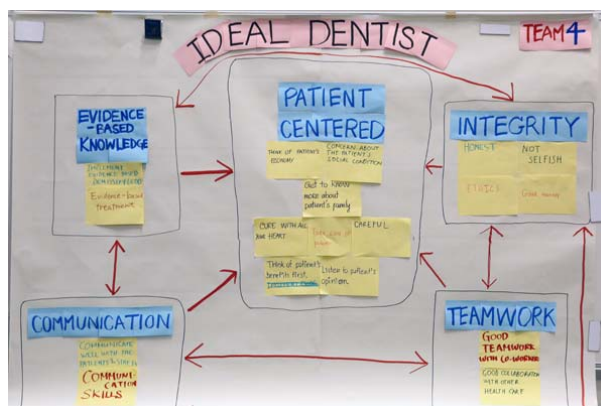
IDEAL DENTIST

TEAM 4

EVIDENCE-BASED KNOWLEDGE

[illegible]

Evidence-based treatment

PATIENT CENTERED

Think of patient's economy

Concern about the patient's social condition

Get to know more about patient's family

Cure with all your heart

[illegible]

Careful

Think of patient's benefit first

Listen to patient's opinion

INTEGRITY

Honest

Not selfish

Ethics

Good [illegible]

COMMUNICATION

Communicate well with the patients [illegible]

COMMUNICATION SKILLS

TEAMWORK

GOOD TEAMWORK WITH CO-WORKER

Good collaboration with other health care